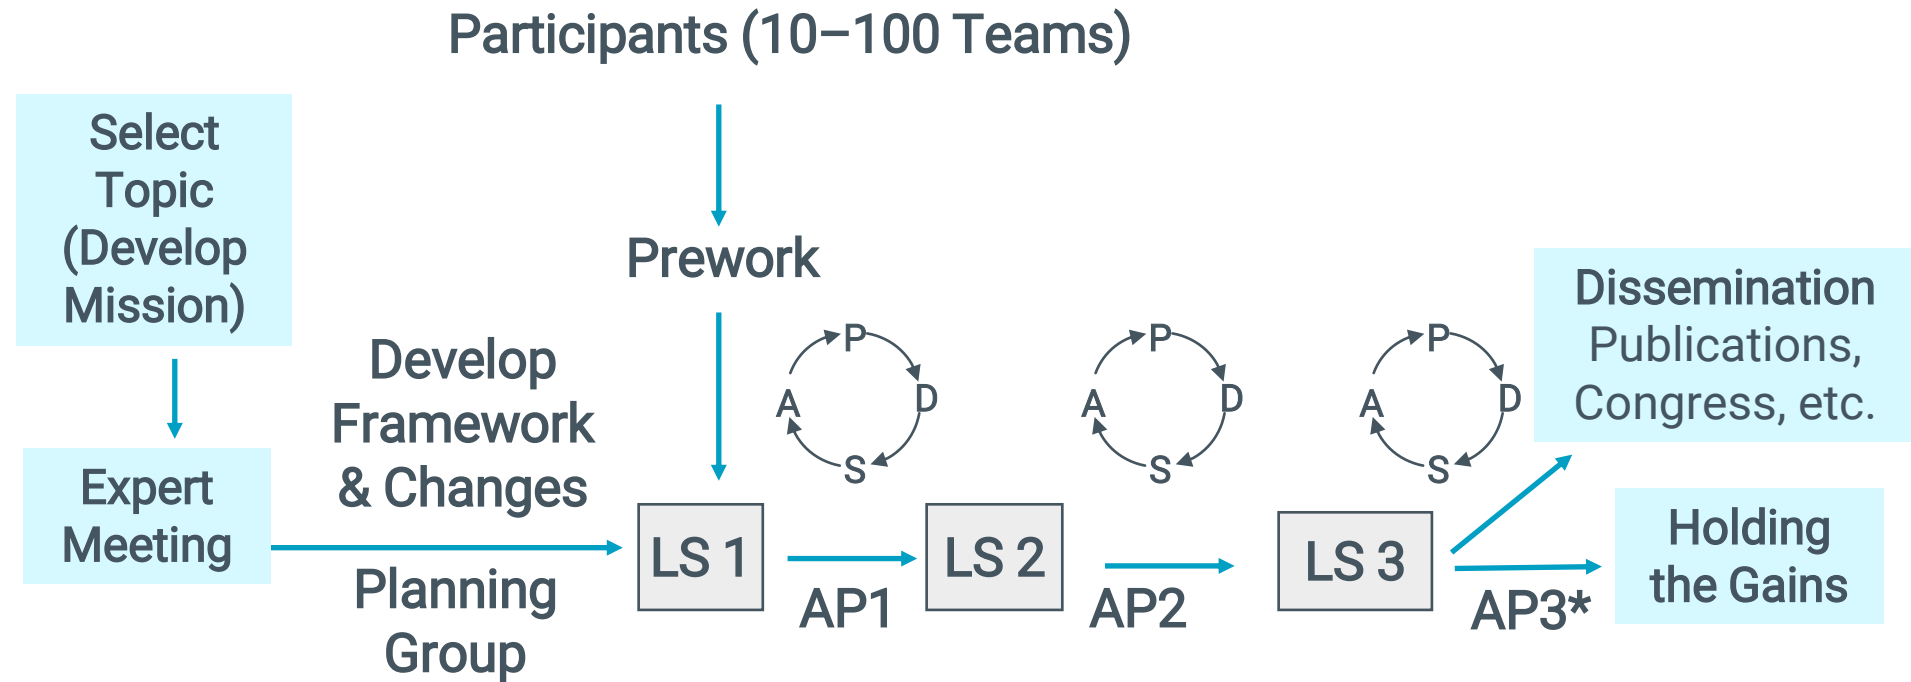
Participants (10–100 Teams)

Select Topic (Develop Mission)

Expert Meeting

Prework

Develop Framework & Changes

Planning Group

P
A
D
S

P
A
D
S

P
A
D
S

LS 1

AP1

LS 2

AP2

LS 3

AP3*

Dissemination Publications, Congress, etc.

Holding the Gains